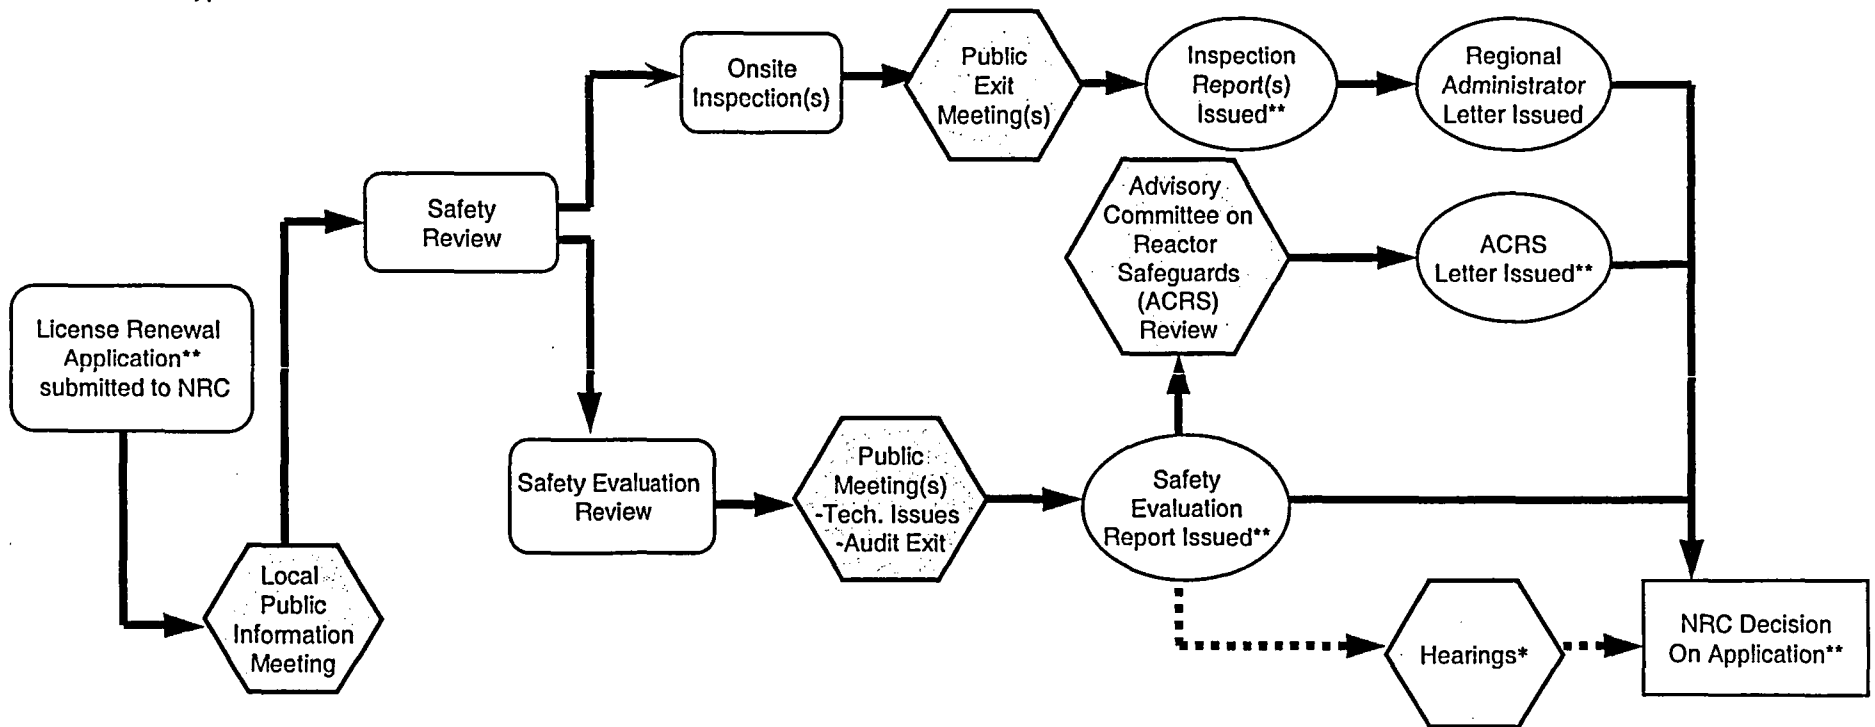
License Renewal Application** submitted to NRC

Local Public Information Meeting

Safety Review

Onsite Inspection(s)

Public Exit Meeting(s)

Inspection Report(s) Issued**

Regional Administrator Letter Issued

Advisory Committee on Reactor Safeguards (ACRS) Review

ACRS Letter Issued**

Safety Evaluation Review

Public Meeting(s) -Tech. Issues -Audit Exit

Safety Evaluation Report Issued**

Hearings*

NRC Decision On Application**